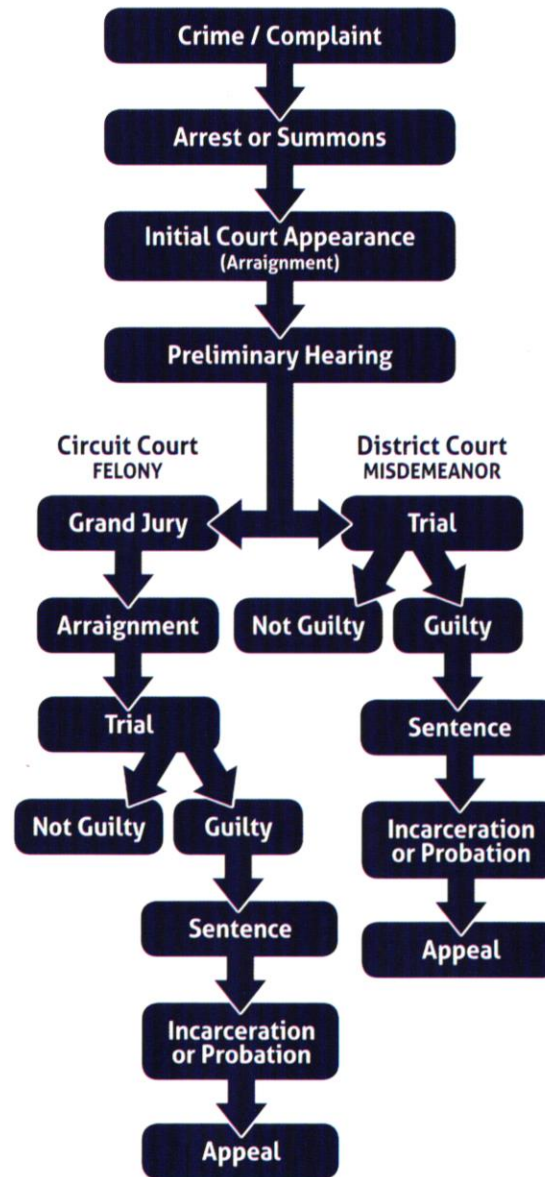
Crime / Complaint

Arrest or Summons

Initial Court Appearance
(Arraignment)

Preliminary Hearing

Circuit Court
FELONY

Grand Jury

Arraignment

Trial

Not Guilty

Guilty

Sentence

Incarceration or Probation

Appeal

District Court
MISDEMEANOR

Trial

Not Guilty

Guilty

Sentence

Incarceration or Probation

Appeal